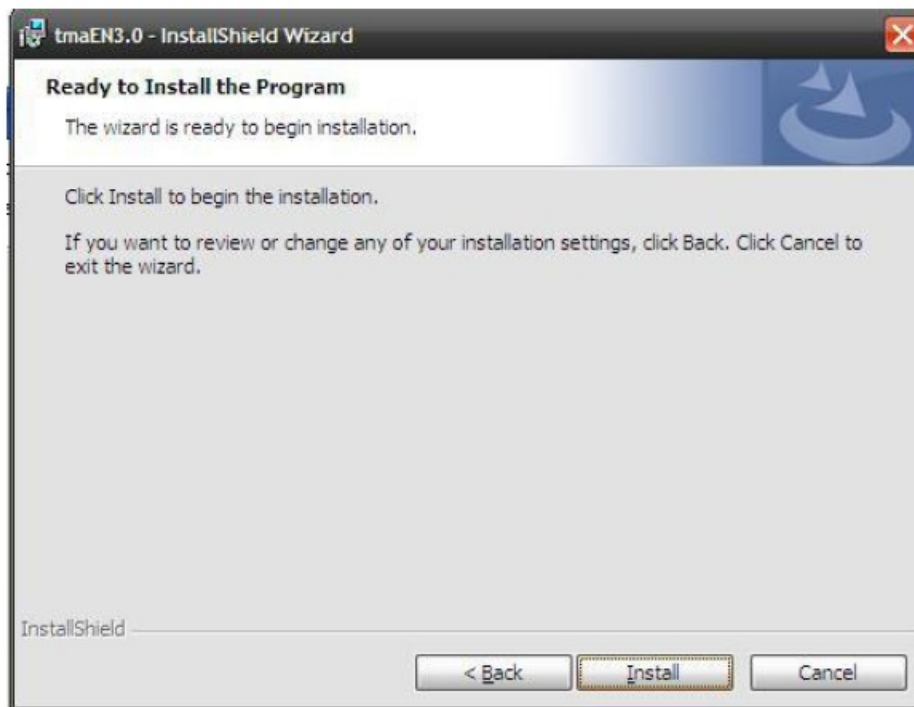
tmaEN3.0 - InstallShield Wizard

Ready to Install the Program

The wizard is ready to begin installation.

Click Install to begin the installation.

If you want to review or change any of your installation settings, click Back. Click Cancel to exit the wizard.

InstallShield

< Back

Install

Cancel